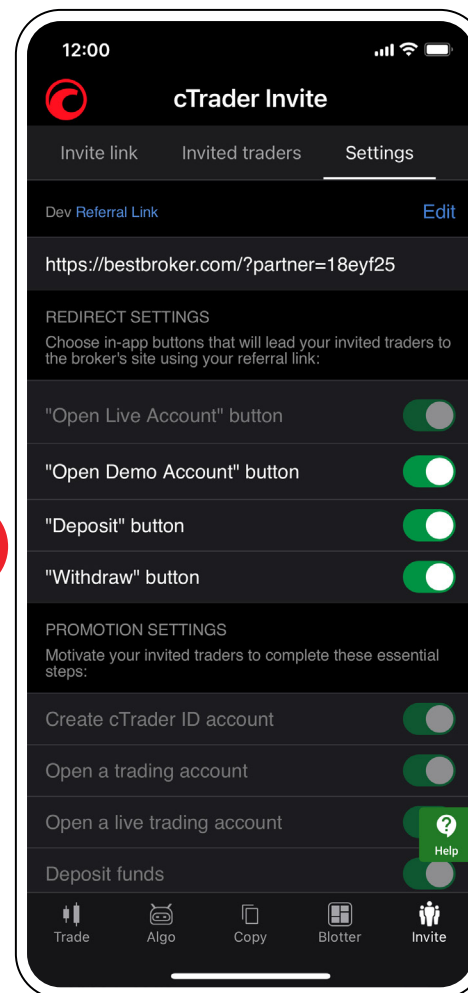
12:00

cTrader Invite

Invite link | Invited traders | Settings

Dev Referral Link
Edit

https://bestbroker.com/?partner=18eyf25

REDIRECT SETTINGS
Choose in-app buttons that will lead your invited traders to the broker's site using your referral link:

"Open Live Account" button

"Open Demo Account" button

"Deposit" button

"Withdraw" button

PROMOTION SETTINGS
Motivate your invited traders to complete these essential steps:

Create cTrader ID account

Open a trading account

Open a live trading account

Deposit funds

Help

Trade | Algo | Copy | Blotter | Invite